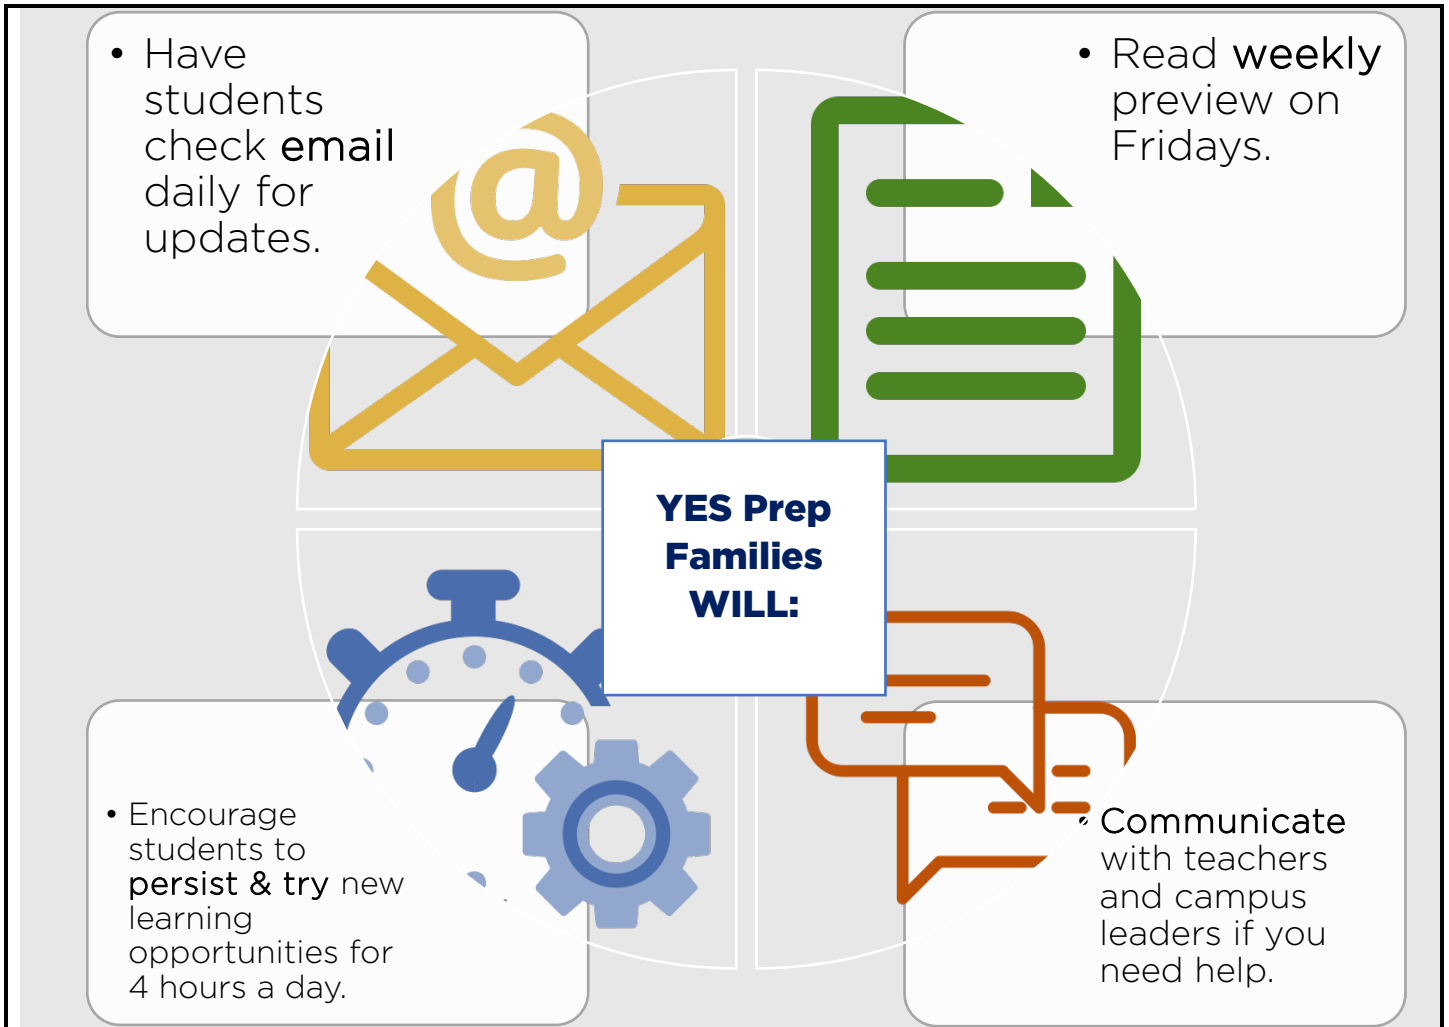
• Have students check email daily for updates.

• Read weekly preview on Fridays.

YES Prep Families WILL:

• Encourage students to persist & try new learning opportunities for 4 hours a day.

• Communicate with teachers and campus leaders if you need help.